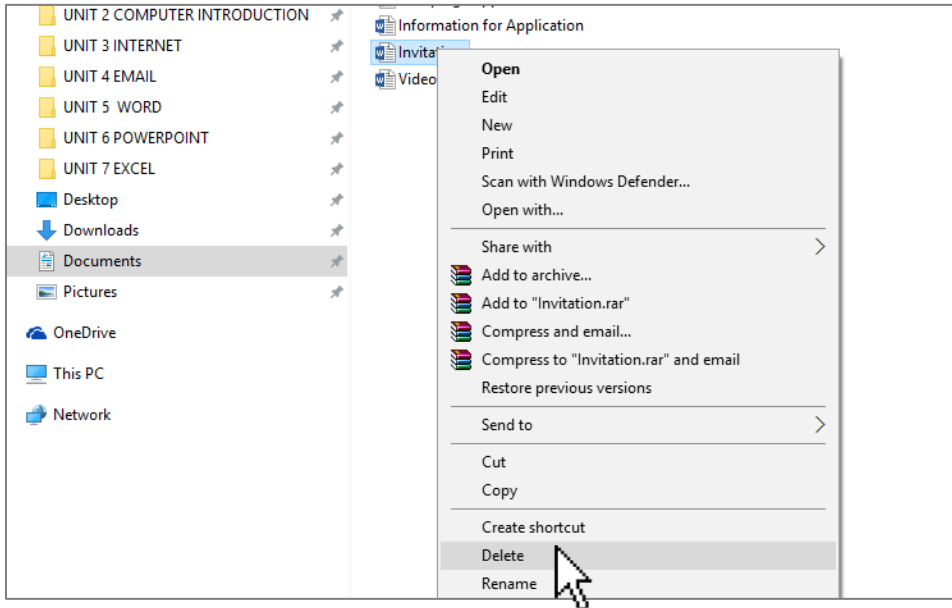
UNIT 2 COMPUTER INTRODUCTION
UNIT 3 INTERNET
UNIT 4 EMAIL
UNIT 5 WORD
UNIT 6 POWERPOINT
UNIT 7 EXCEL
Desktop
Downloads
Documents
Pictures
OneDrive
This PC
Network

Information for Application
Invitati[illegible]
Video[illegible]

Open
Edit
New
Print
Scan with Windows Defender...
Open with...
Share with
Add to archive...
Add to "Invitation.rar"
Compress and email...
Compress to "Invitation.rar" and email
Restore previous versions
Send to
Cut
Copy
Create shortcut
Delete
Rename